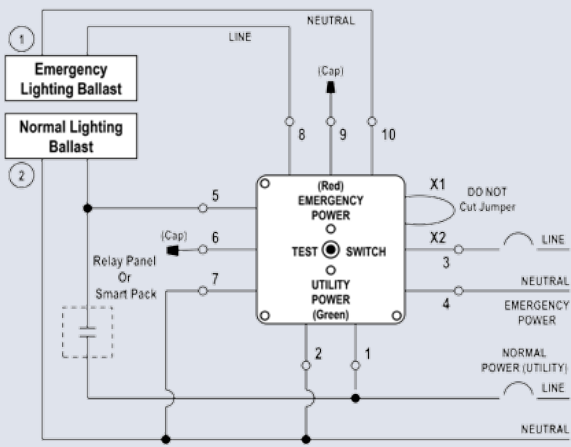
NEUTRAL

1

LINE

Emergency Lighting Ballast

(Cap)

Normal Lighting Ballast

8

9

10

2

(Red) EMERGENCY POWER

X1

DO NOT Cut Jumper

5

(Cap)

6

TEST SWITCH

X2

LINE

3

Relay Panel Or Smart Pack

7

UTILITY POWER (Green)

NEUTRAL

4

EMERGENCY POWER

2

1

NORMAL POWER (UTILITY)

LINE

NEUTRAL